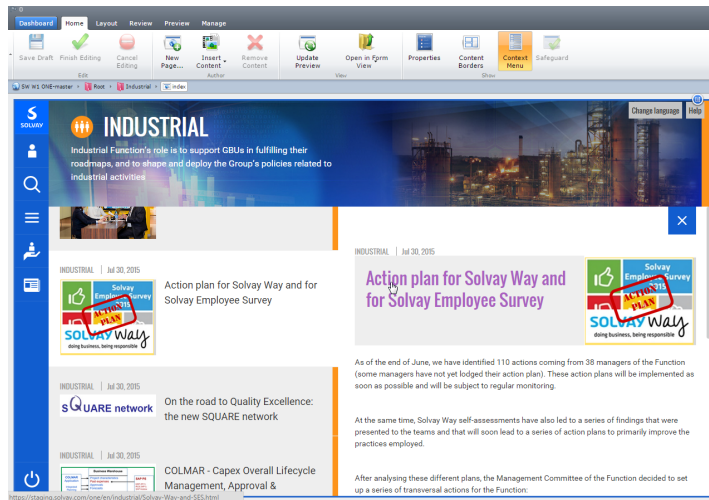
Dashboard Home Layout Review Preview Manage

Save Draft Finish Editing Cancel Editing
Edit
New Page... Insert Content Remove Content
Author
Update Preview Open in Form View
View
Properties Content Borders Context Menu Safeguard
Show

SW W1 ONE-master > Root > Industrial > index

SOLVAY

INDUSTRIAL

Industrial Function's role is to support GBUs in fulfilling their roadmaps, and to shape and deploy the Group's policies related to industrial activities

Change language Help

INDUSTRIAL | Jul 30, 2015

Solvay Employee Survey ACTION PLAN SOLVAY way doing business, being responsible

Action plan for Solvay Way and for Solvay Employee Survey

INDUSTRIAL | Jul 30, 2015

SQUARE network

On the road to Quality Excellence: the new SQUARE network

INDUSTRIAL | Jul 30, 2015

COLMAR - Capex Overall Lifecycle Management, Approval &

INDUSTRIAL | Jul 30, 2015

Action plan for Solvay Way and for Solvay Employee Survey

Solvay Employee Survey 2015 ACTION PLAN SOLVAY way doing business, being responsible

As of the end of June, we have identified 110 actions coming from 38 managers of the Function (some managers have not yet lodged their action plan). These action plans will be implemented as soon as possible and will be subject to regular monitoring.

At the same time, Solvay Way self-assessments have also led to a series of findings that were presented to the teams and that will soon lead to a series of action plans to primarily improve the practices employed.

After analysing these different plans, the Management Committee of the Function decided to set up a series of transversal actions for the Function:

https://staging.solvay.com/one/en/industrial/Solvay-Way-and-SES.html